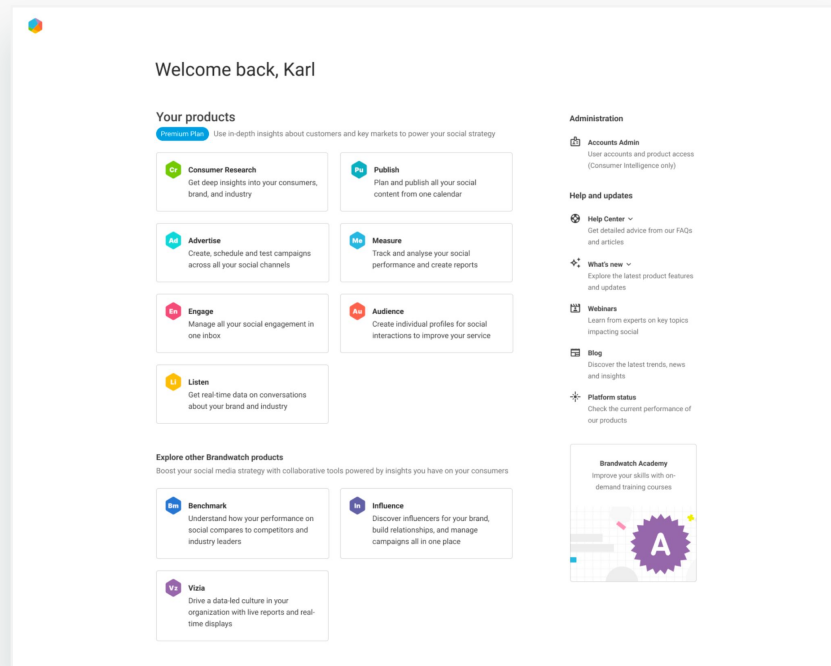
Welcome back, Karl

Your products

Premium Plan Use in-depth insights about customers and key markets to power your social strategy

Cr Consumer Research
Get deep insights into your consumers, brand, and industry

Pu Publish
Plan and publish all your social content from one calendar

Ad Advertise
Create, schedule and test campaigns across all your social channels

Me Measure
Track and analyse your social performance and create reports

En Engage
Manage all your social engagement in one inbox

Au Audience
Create individual profiles for social interactions to improve your service

Li Listen
Get real-time data on conversations about your brand and industry

Explore other Brandwatch products

Boost your social media strategy with collaborative tools powered by insights you have on your consumers

Bm Benchmark
Understand how your performance on social compares to competitors and industry leaders

In Influence
Discover influencers for your brand, build relationships, and manage campaigns all in one place

Vz Vizia
Drive a data-led culture in your organization with live reports and real-time displays

Administration

Accounts Admin
User accounts and product access (Consumer Intelligence only)

Help and updates

Help Center
Get detailed advice from our FAQs and articles

What's new
Explore the latest product features and updates

Webinars
Learn from experts on key topics impacting social

Blog
Discover the latest trends, news and insights

Platform status
Check the current performance of our products

Brandwatch Academy
Improve your skills with on-demand training courses

A